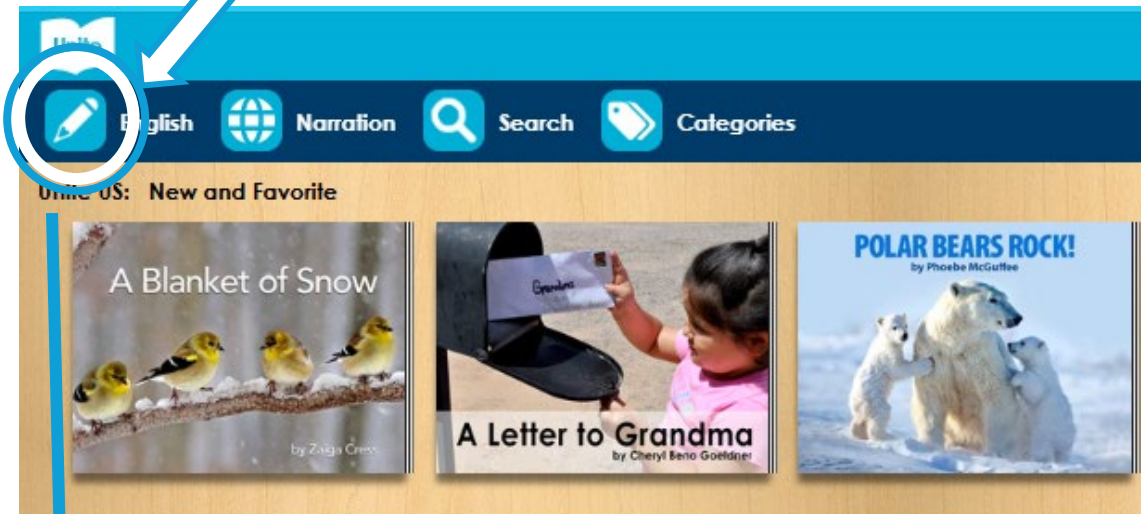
Unite

English

Narration

Search

Categories

Unite US: New and Favorite

A Blanket of Snow

by Zaiga Cress

Grandma

A Letter to Grandma

by Cheryl Beno Goeldner

POLAR BEARS ROCK!

by Phoebe McGuffee